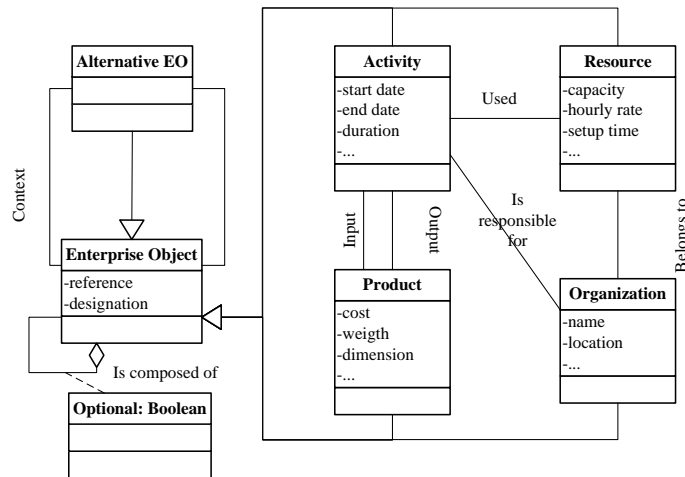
Alternative EO

Context

Enterprise Object
-reference
-designation

Is composed of

Optional: Boolean

Activity
-start date
-end date
-duration
-...

Used

Resource
-capacity
-hourly rate
-setup time
-...

Input

Output

Is responsible for

Belongs to

Product
-cost
-weigth
-dimension
-...

Organization
-name
-location
-...